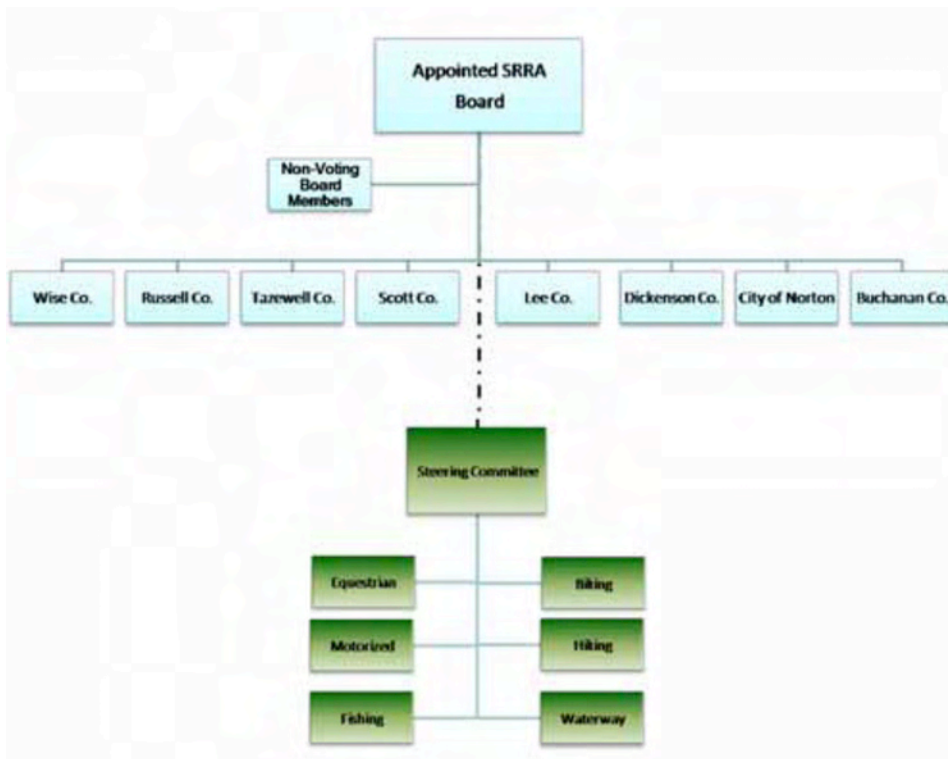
Appointed SRRA Board

Non-Voting Board Members

Wise Co.

Russell Co.

Tazewell Co.

Scott Co.

Lee Co.

Dickenson Co.

City of Norton

Buchanan Co.

Steering Committee

Equestrian

Biking

Motorized

Hiking

Fishing

Waterway